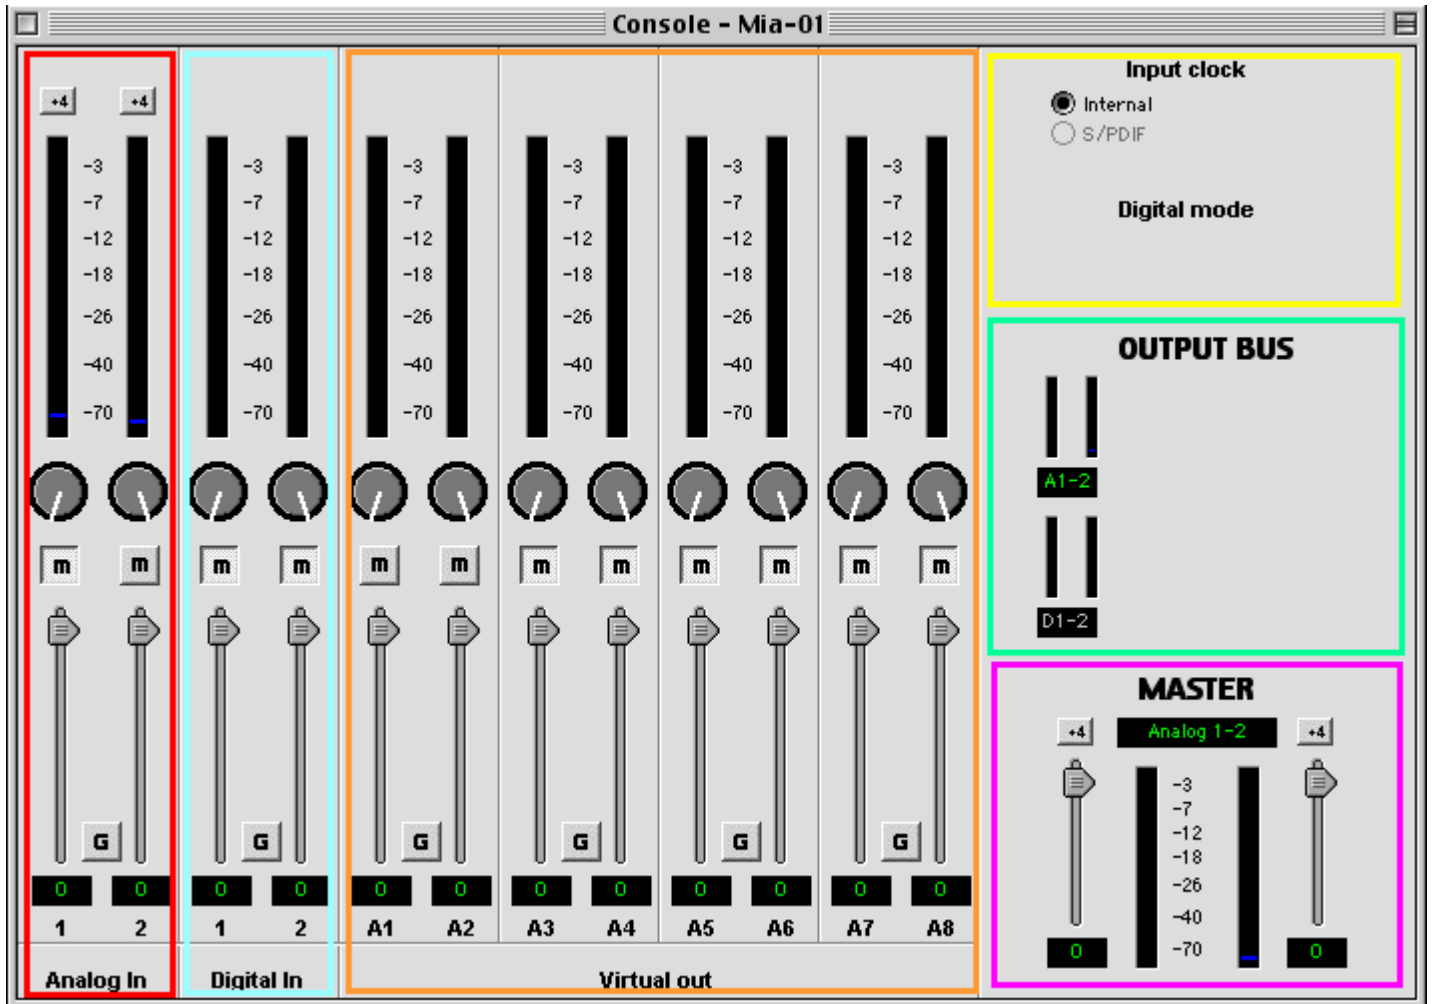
Console - Mia-01

+4 +4

-3
-7
-12
-18
-26
-40
-70

m m
G
0 0
1 2
Analog In

-3
-7
-12
-18
-26
-40
-70

m m
G
0 0
1 2
Digital In

-3
-7
-12
-18
-26
-40
-70
m m
G
0 0
A1 A2

-3
-7
-12
-18
-26
-40
-70
m m
G
0 0
A3 A4

-3
-7
-12
-18
-26
-40
-70
m m
G
0 0
A5 A6

-3
-7
-12
-18
-26
-40
-70
m m
G
0 0
A7 A8
Virtual out

Input clock
Internal
S/PDIF

Digital mode

OUTPUT BUS
A1-2
D1-2

MASTER
+4 Analog 1-2 +4
-3
-7
-12
-18
-26
-40
-70
0 0